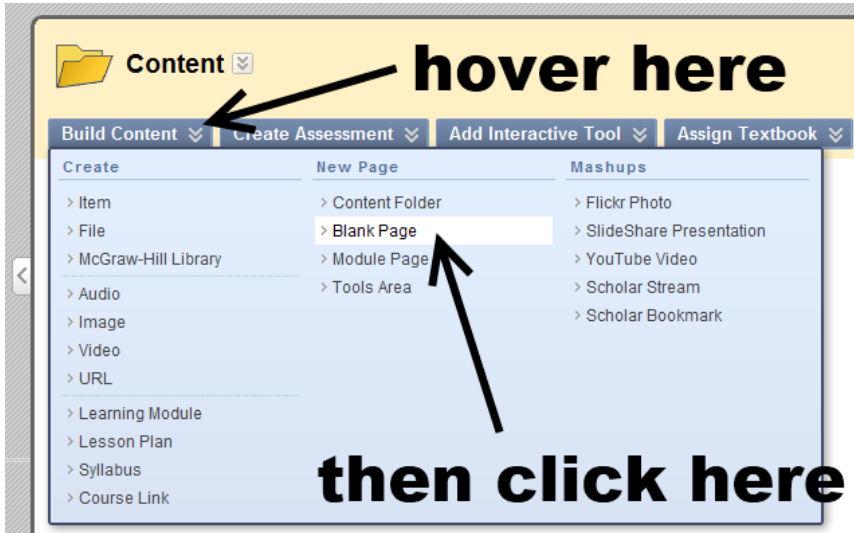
Content

hover here

Build Content

Create Assessment

Add Interactive Tool

Assign Textbook

Create

Item
File
McGraw-Hill Library
Audio
Image
Video
URL
Learning Module
Lesson Plan
Syllabus
Course Link

New Page

Content Folder
Blank Page
Module Page
Tools Area

Mashups

Flickr Photo
SlideShare Presentation
YouTube Video
Scholar Stream
Scholar Bookmark

then click here